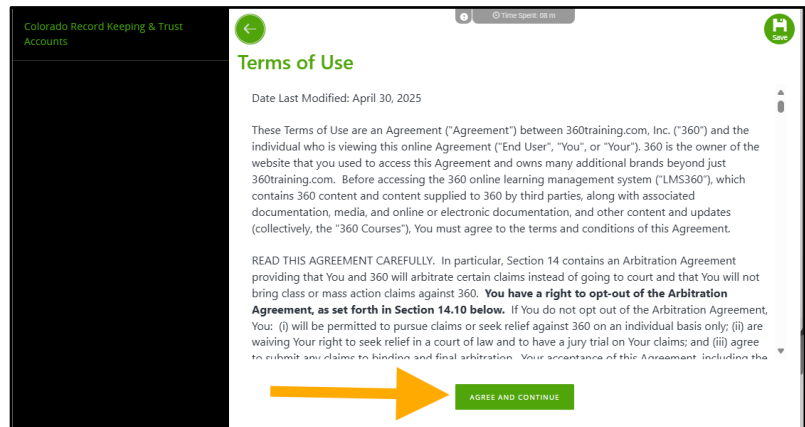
Colorado Record Keeping & Trust Accounts

Time Spent: 08 m

Save

Terms of Use

Date Last Modified: April 30, 2025

These Terms of Use are an Agreement ("Agreement") between 360training.com, Inc. ("360") and the individual who is viewing this online Agreement ("End User", "You", or "Your"). 360 is the owner of the website that you used to access this Agreement and owns many additional brands beyond just 360training.com. Before accessing the 360 online learning management system ("LMS360"), which contains 360 content and content supplied to 360 by third parties, along with associated documentation, media, and online or electronic documentation, and other content and updates (collectively, the "360 Courses"), You must agree to the terms and conditions of this Agreement.

READ THIS AGREEMENT CAREFULLY. In particular, Section 14 contains an Arbitration Agreement providing that You and 360 will arbitrate certain claims instead of going to court and that You will not bring class or mass action claims against 360. **You have a right to opt-out of the Arbitration Agreement, as set forth in Section 14.10 below.** If You do not opt out of the Arbitration Agreement, You: (i) will be permitted to pursue claims or seek relief against 360 on an individual basis only; (ii) are waiving Your right to seek relief in a court of law and to have a jury trial on Your claims; and (iii) agree to submit any claims to binding and final arbitration. Your acceptance of this Agreement, including the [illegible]

AGREE AND CONTINUE